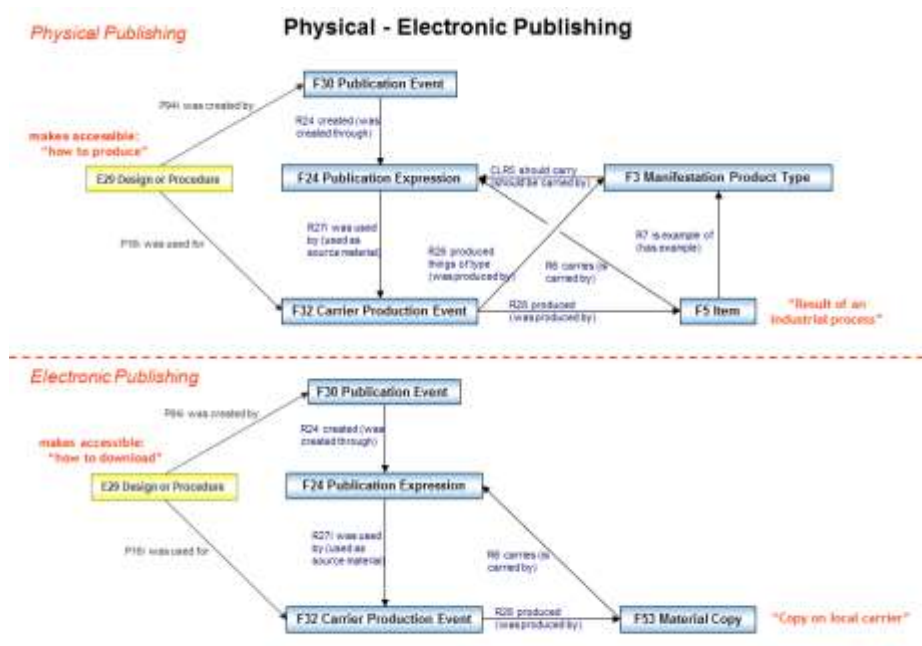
Physical - Electronic Publishing

Physical Publishing

F30 Publication Event

P94i was created by

R24 created (was created through)

makes accessible: "how to produce"

E29 Design or Procedure

F24 Publication Expression

CLR6 should carry (should be carried by)

F3 Manifestation Product Type

P16i was used for

R27i was used by (used as source material)

R26 produced things of type (was produced by)

R6 carries (is carried by)

R7 is example of (has example)

F32 Carrier Production Event

R28 produced (was produced by)

F5 Item

"Result of an industrial process"

Electronic Publishing

F30 Publication Event

P94i was created by

R24 created (was created through)

makes accessible: "how to download"

E29 Design or Procedure

F24 Publication Expression

P16i was used for

R27i was used by (used as source material)

R6 carries (is carried by)

F32 Carrier Production Event

R28 produced (was produced by)

F53 Material Copy

"Copy on local carrier"